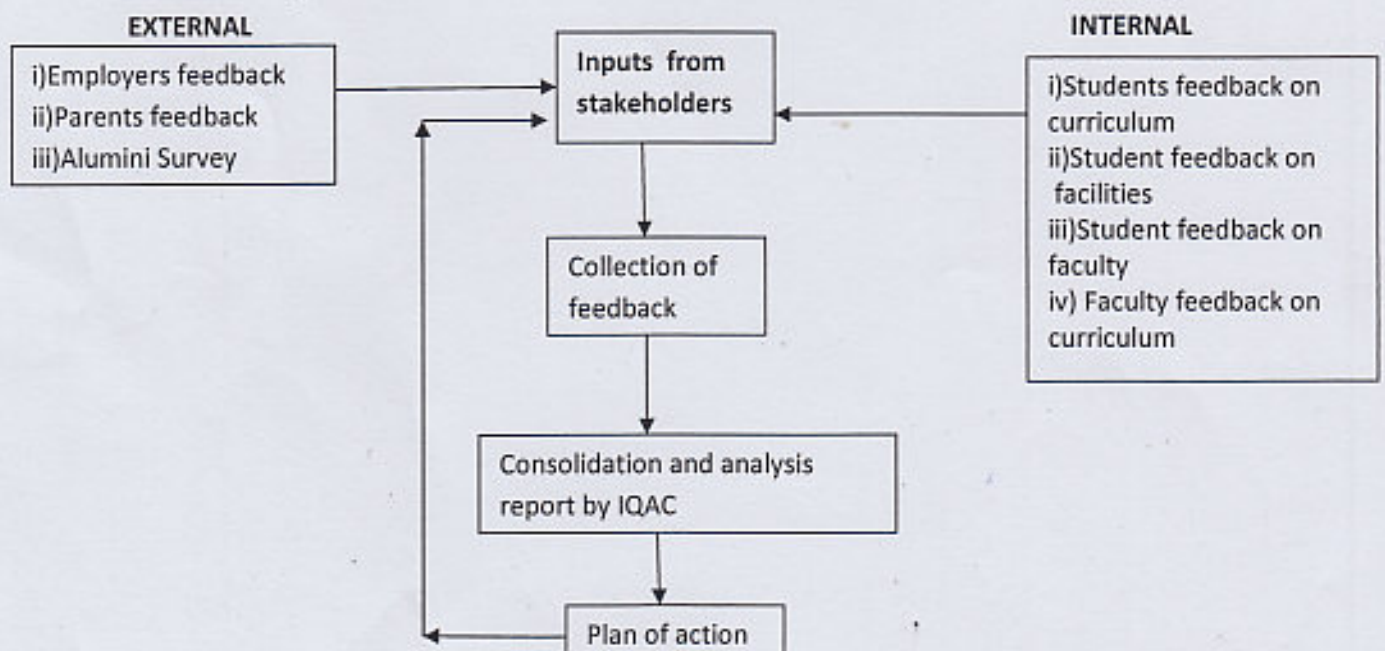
EXTERNAL

i)Employers feedback
ii)Parents feedback
iii)Alumini Survey

Inputs from stakeholders

INTERNAL

i)Students feedback on curriculum
ii)Student feedback on facilities
iii)Student feedback on faculty
iv) Faculty feedback on curriculum

Collection of feedback

Consolidation and analysis report by IQAC

Plan of action